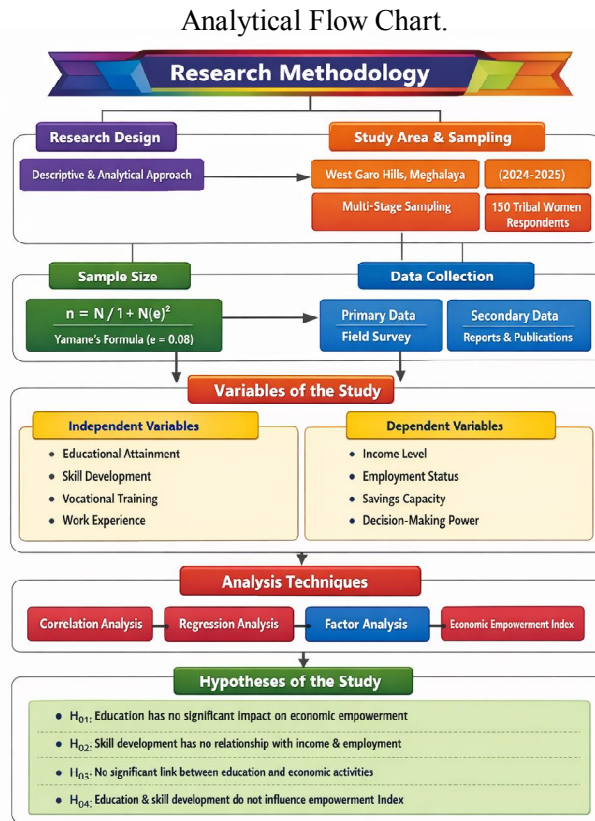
Analytical Flow Chart.

Research Methodology

Research Design

Descriptive & Analytical Approach

Study Area & Sampling

West Garo Hills, Meghalaya

(2024-2025)

Multi-Stage Sampling

150 Tribal Women Respondents

Sample Size

$n = N / 1 + N(e)^2$

Yamane's Formula (e = 0.08)

Data Collection

Primary Data

Field Survey

Secondary Data

Reports & Publications

Variables of the Study

Independent Variables

- Educational Attainment
- Skill Development
- Vocational Training
- Work Experience

Dependent Variables

- Income Level
- Employment Status
- Savings Capacity
- Decision-Making Power

Analysis Techniques

Correlation Analysis

Regression Analysis

Factor Analysis

Economic Empowerment Index

Hypotheses of the Study

$H_{01}$: Education has no significant impact on economic empowerment

$H_{02}$: Skill development has no relationship with income & employment

$H_{03}$: No significant link between education and economic activities

$H_{04}$: Education & skill development do not influence empowerment Index